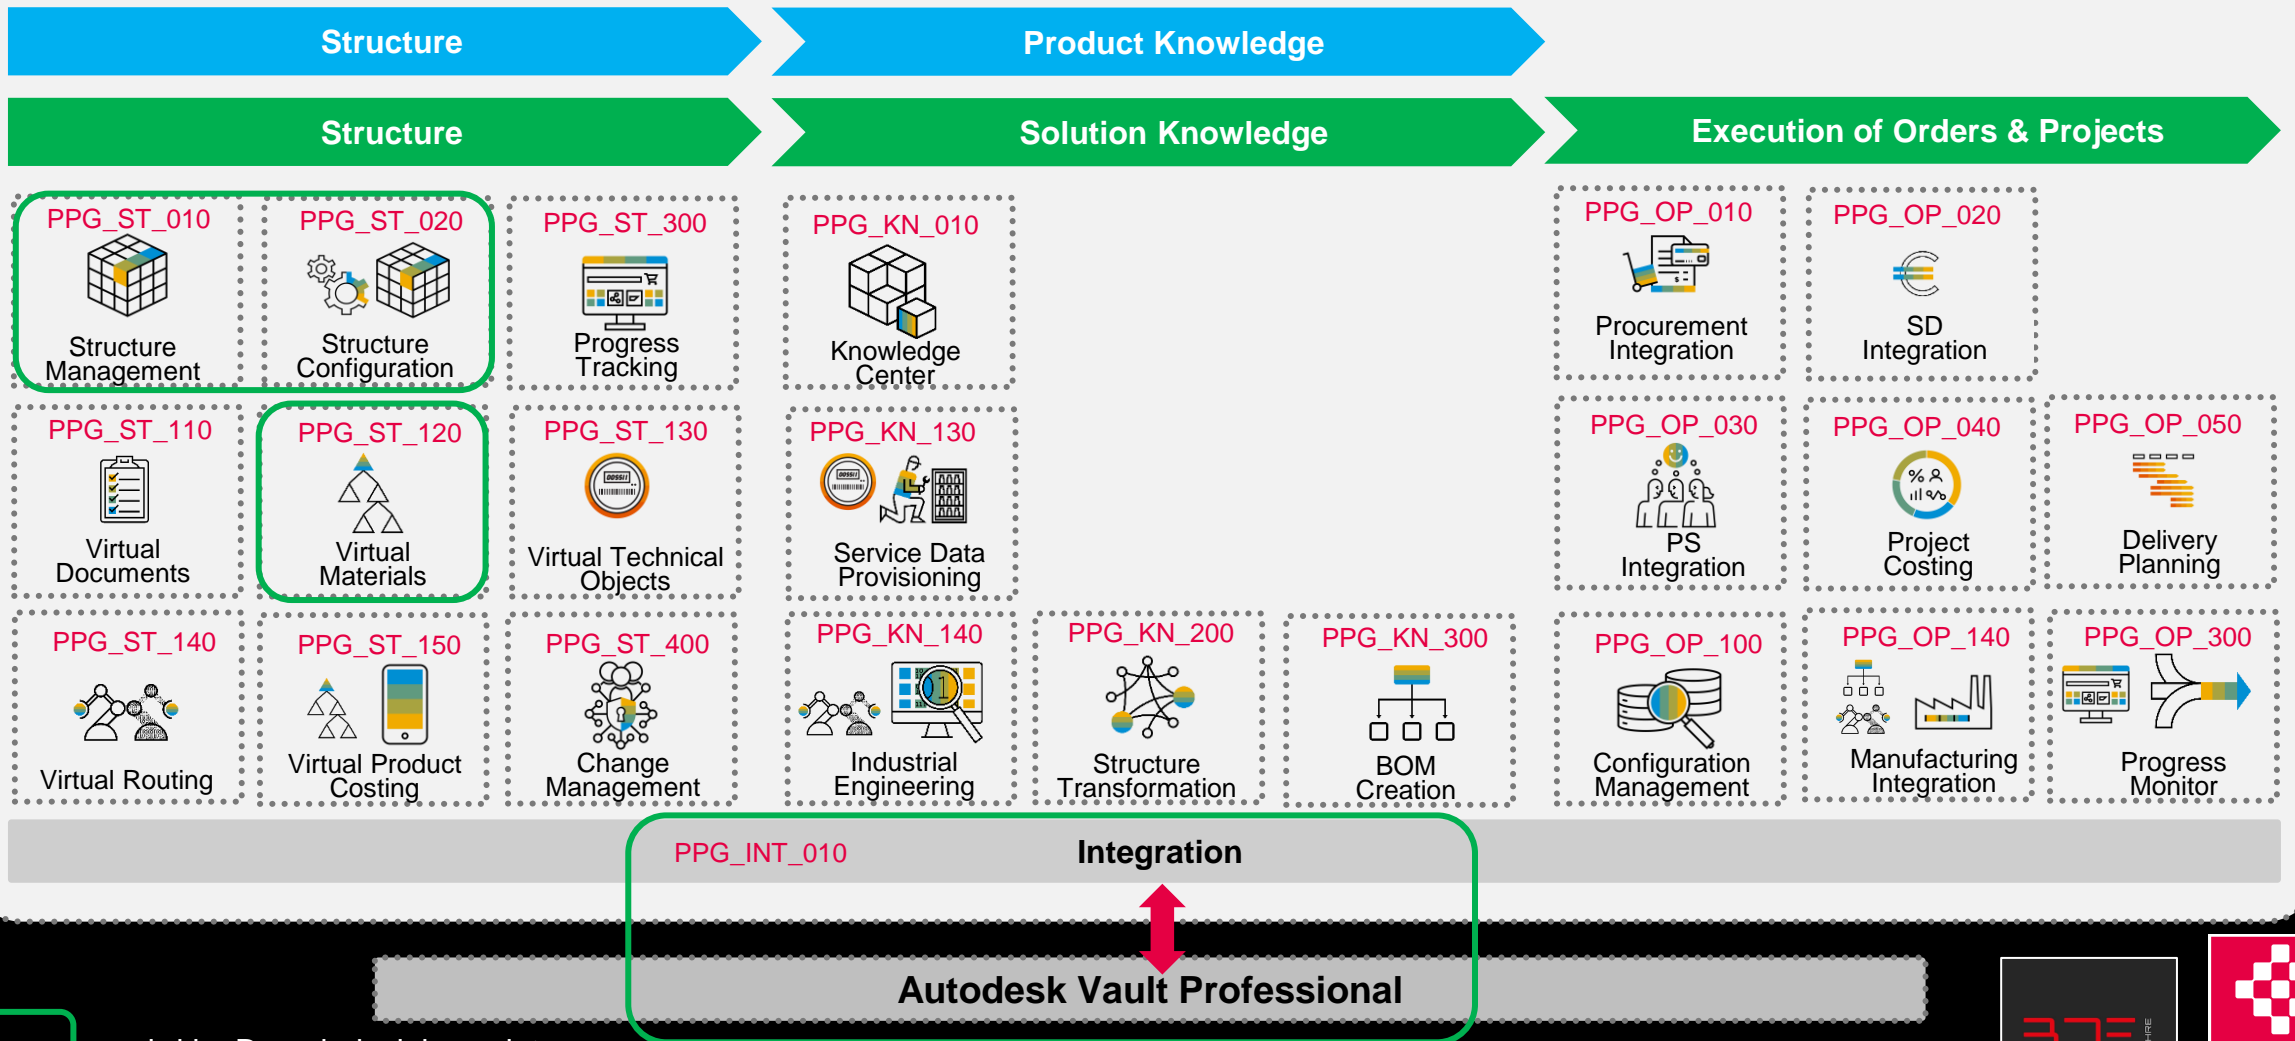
Structure

Product Knowledge

Structure

Solution Knowledge

Execution of Orders & Projects

PPG_ST_010
Structure Management

PPG_ST_020
Structure Configuration

PPG_ST_300
Progress Tracking

PPG_KN_010
Knowledge Center

PPG_OP_010
Procurement Integration

PPG_OP_020
SD Integration

PPG_ST_110
Virtual Documents

PPG_ST_120
Virtual Materials

PPG_ST_130
Virtual Technical Objects

PPG_KN_130
Service Data Provisioning

PPG_OP_030
PS Integration

PPG_OP_040
Project Costing

PPG_OP_050
Delivery Planning

PPG_ST_140
Virtual Routing

PPG_ST_150
Virtual Product Costing

PPG_ST_400
Change Management

PPG_KN_140
Industrial Engineering

PPG_KN_200
Structure Transformation

PPG_KN_300
BOM Creation

PPG_OP_100
Configuration Management

PPG_OP_140
Manufacturing Integration

PPG_OP_300
Progress Monitor

PPG_INT_010
Integration

Autodesk Vault Professional